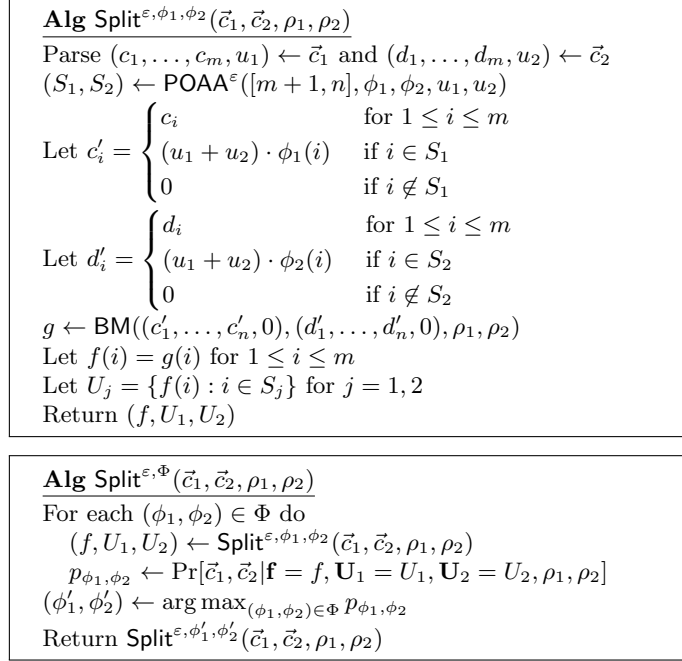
$\underline{\textbf{Alg } \mathsf{Split}^{\varepsilon,\phi_1,\phi_2}(\vec{c}_1,\vec{c}_2,\rho_1,\rho_2)}$

Parse $(c_1,\ldots,c_m,u_1) \leftarrow \vec{c}_1$ and $(d_1,\ldots,d_m,u_2) \leftarrow \vec{c}_2$

$(S_1,S_2) \leftarrow \mathsf{POAA}^{\varepsilon}([m+1,n],\phi_1,\phi_2,u_1,u_2)$

Let $c'_i = \begin{cases} c_i & \text{for } 1 \le i \le m \\ (u_1+u_2)\cdot\phi_1(i) & \text{if } i \in S_1 \\ 0 & \text{if } i \notin S_1 \end{cases}$

Let $d'_i = \begin{cases} d_i & \text{for } 1 \le i \le m \\ (u_1+u_2)\cdot\phi_2(i) & \text{if } i \in S_2 \\ 0 & \text{if } i \notin S_2 \end{cases}$

$g \leftarrow \mathsf{BM}((c'_1,\ldots,c'_n,0),(d'_1,\ldots,d'_n,0),\rho_1,\rho_2)$

Let $f(i) = g(i)$ for $1 \le i \le m$

Let $U_j = \{f(i) : i \in S_j\}$ for $j = 1,2$

Return $(f,U_1,U_2)$

$\underline{\textbf{Alg } \mathsf{Split}^{\varepsilon,\Phi}(\vec{c}_1,\vec{c}_2,\rho_1,\rho_2)}$

For each $(\phi_1,\phi_2) \in \Phi$ do

$(f,U_1,U_2) \leftarrow \mathsf{Split}^{\varepsilon,\phi_1,\phi_2}(\vec{c}_1,\vec{c}_2,\rho_1,\rho_2)$

$p_{\phi_1,\phi_2} \leftarrow \Pr[\vec{c}_1,\vec{c}_2|\mathbf{f}=f,\mathbf{U}_1=U_1,\mathbf{U}_2=U_2,\rho_1,\rho_2]$

$(\phi'_1,\phi'_2) \leftarrow \arg\max_{(\phi_1,\phi_2)\in\Phi} p_{\phi_1,\phi_2}$

Return $\mathsf{Split}^{\varepsilon,\phi'_1,\phi'_2}(\vec{c}_1,\vec{c}_2,\rho_1,\rho_2)$